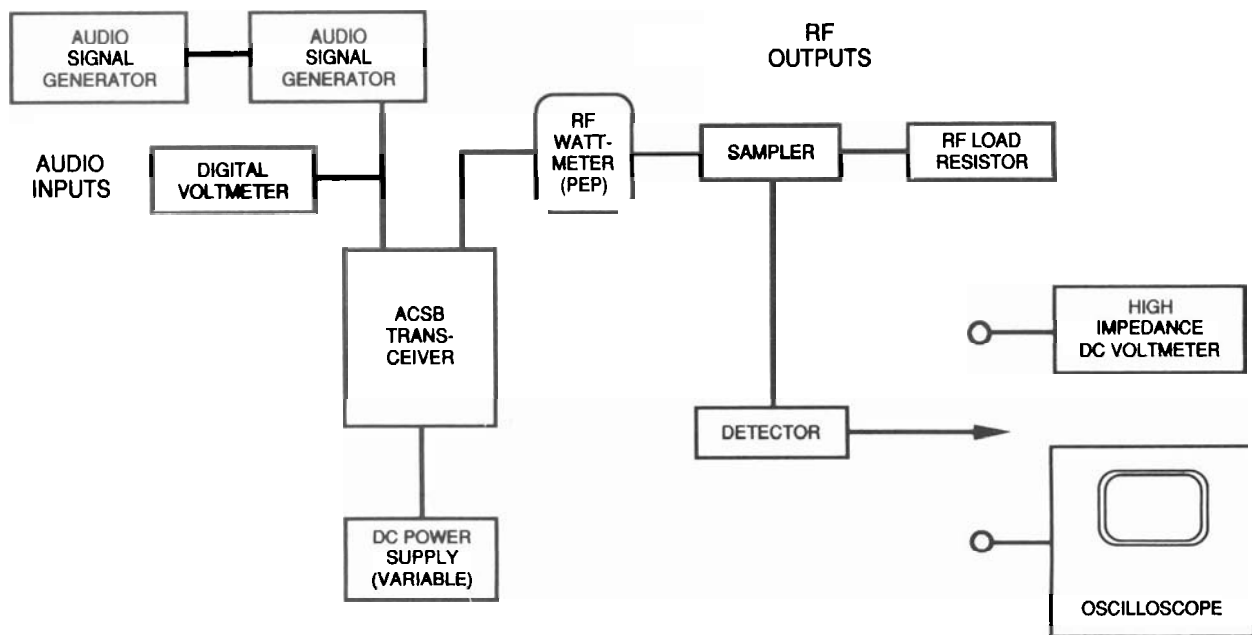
AUDIO SIGNAL GENERATOR

AUDIO SIGNAL GENERATOR

RF OUTPUTS

AUDIO INPUTS

DIGITAL VOLTMETER

RF WATTMETER (PEP)

SAMPLER

RF LOAD RESISTOR

ACSB TRANSCEIVER

HIGH IMPEDANCE DC VOLTMETER

DETECTOR

DC POWER SUPPLY (VARIABLE)

OSCILLOSCOPE